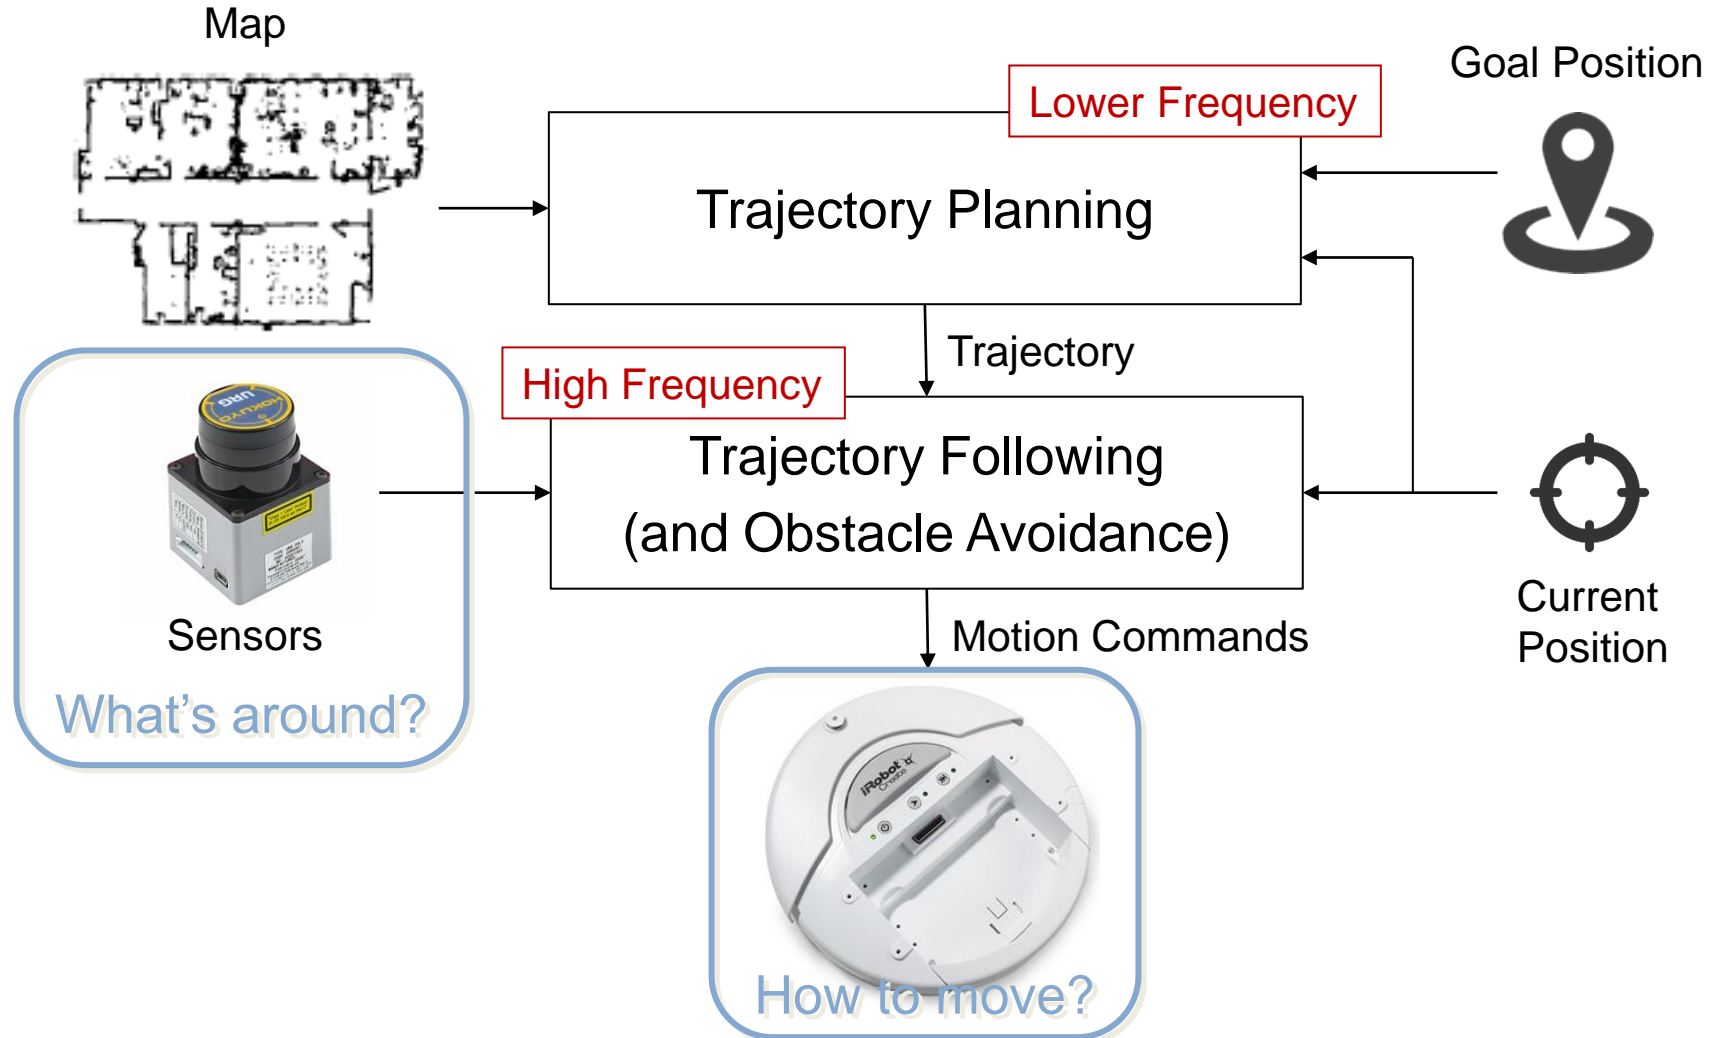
Map

Lower Frequency

Goal Position

Trajectory Planning

Trajectory

High Frequency

Trajectory Following
(and Obstacle Avoidance)

URG HOKUYO

Sensors

What's around?

Current Position

Motion Commands

iRobot Create

How to move?